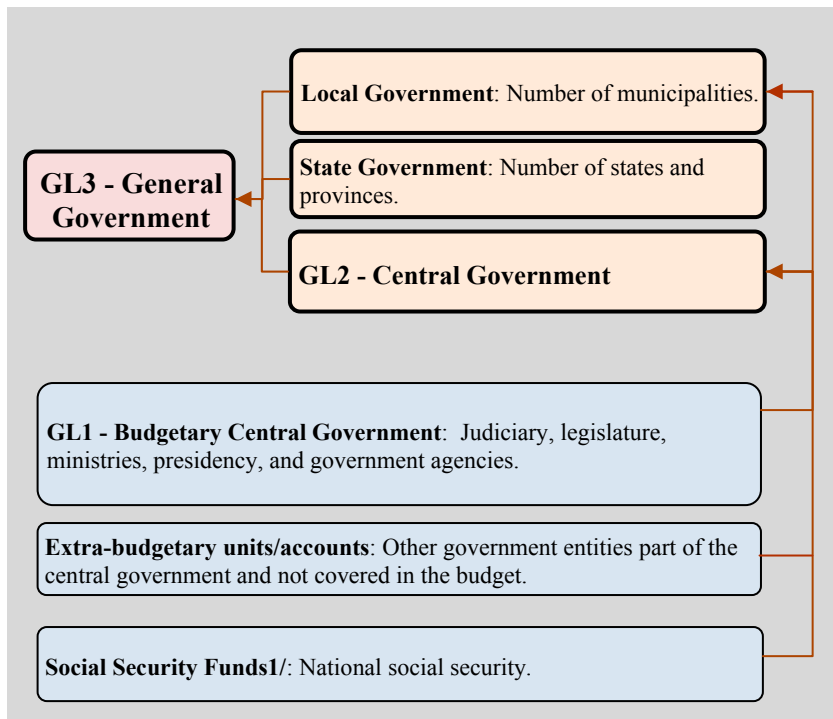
GL3 - General Government

Local Government: Number of municipalities.

State Government: Number of states and provinces.

GL2 - Central Government

GL1 - Budgetary Central Government: Judiciary, legislature, ministries, presidency, and government agencies.

Extra-budgetary units/accounts: Other government entities part of the central government and not covered in the budget.

Social Security Funds1/: National social security.